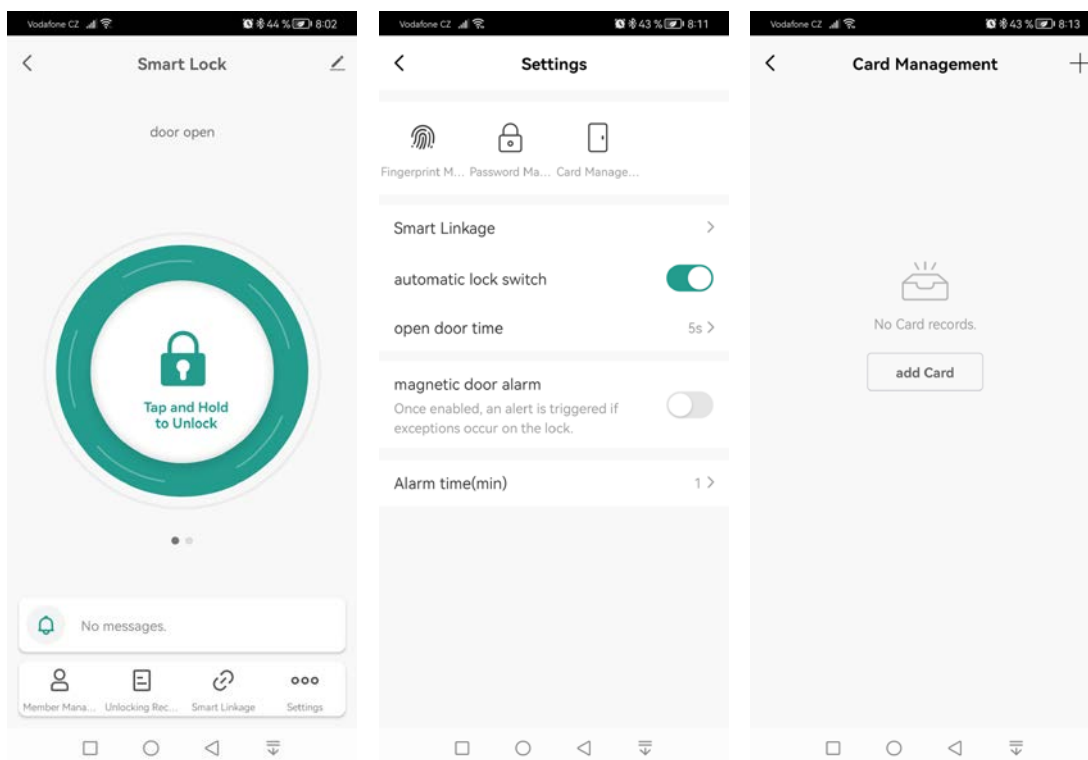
Vodafone CZ 44 % 8:02

Smart Lock

door open

Tap and Hold to Unlock

No messages.

Member Mana... Unlocking Rec... Smart Linkage Settings

Vodafone CZ 43 % 8:11

Settings

Fingerprint M... Password Ma... Card Manage...

Smart Linkage

automatic lock switch

open door time 5s

magnetic door alarm
Once enabled, an alert is triggered if exceptions occur on the lock.

Alarm time(min) 1

Vodafone CZ 43 % 8:13

Card Management

No Card records.

add Card